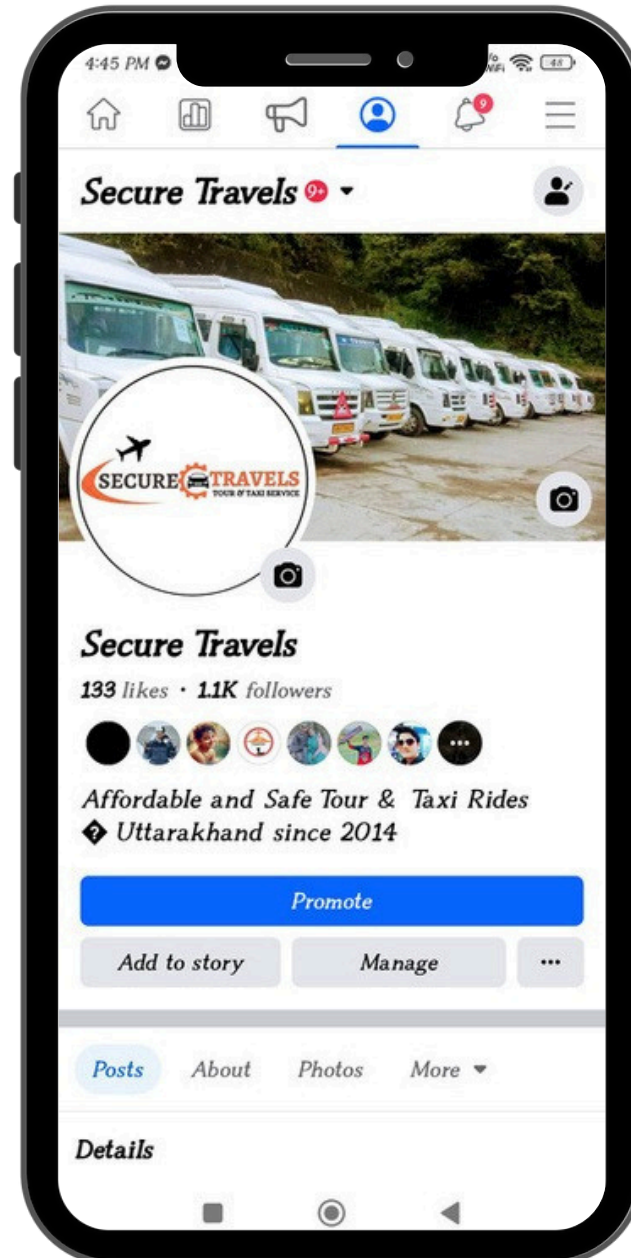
4:45 PM

9

Secure Travels 9+

SECURE TRAVELS
TOUR & TAXI SERVICE

Secure Travels

133 likes · 1.1K followers

Affordable and Safe Tour & Taxi Rides
� Uttarakhand since 2014

Promote

Add to story

Manage

...

Posts

About

Photos

More

Details